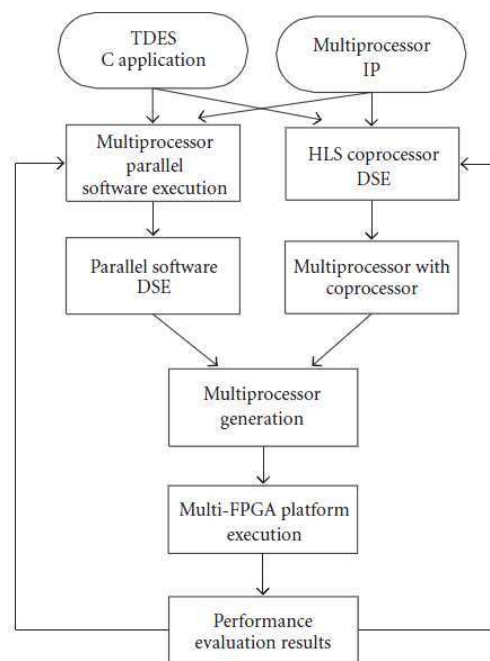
TDES
C application

Multiprocessor
IP

Multiprocessor
parallel
software execution

HLS coprocessor
DSE

Parallel software
DSE

Multiprocessor with
coprocessor

Multiprocessor
generation

Multi-FPGA platform
execution

Performance
evaluation results